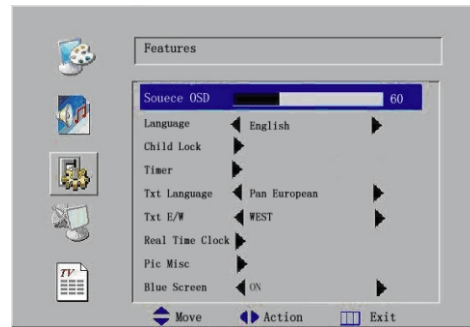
Features

| | | |
|---|---|---|
| Souece OSD | | 60 |
| Language | English | |
| Child Lock | | |
| Timer | | |
| Txt Language | Pan European | |
| Txt E/W | WEST | |
| Real Time Clock | | |
| Pic Misc | | |
| Blue Screen | ON | |

TV

Move Action Exit